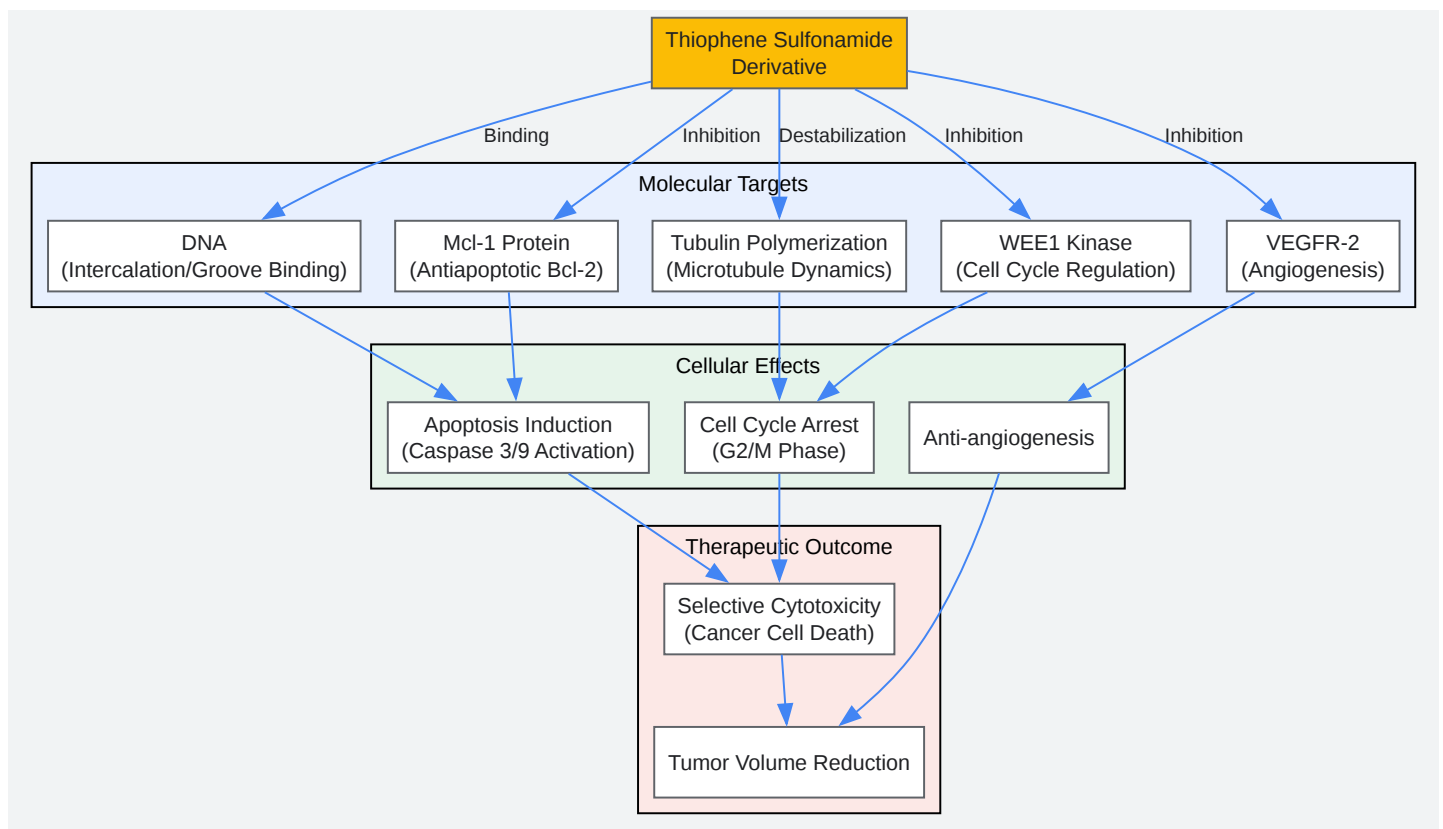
Thiophene Sulfonamide Derivative

Binding

Inhibition

Destabilization

Inhibition

Inhibition

Molecular Targets

DNA
(Intercalation/Groove Binding)

Mcl-1 Protein
(Antiapoptotic Bcl-2)

Tubulin Polymerization
(Microtubule Dynamics)

WEE1 Kinase
(Cell Cycle Regulation)

VEGFR-2
(Angiogenesis)

Cellular Effects

Apoptosis Induction
(Caspase 3/9 Activation)

Cell Cycle Arrest
(G2/M Phase)

Anti-angiogenesis

Therapeutic Outcome

Selective Cytotoxicity
(Cancer Cell Death)

Tumor Volume Reduction